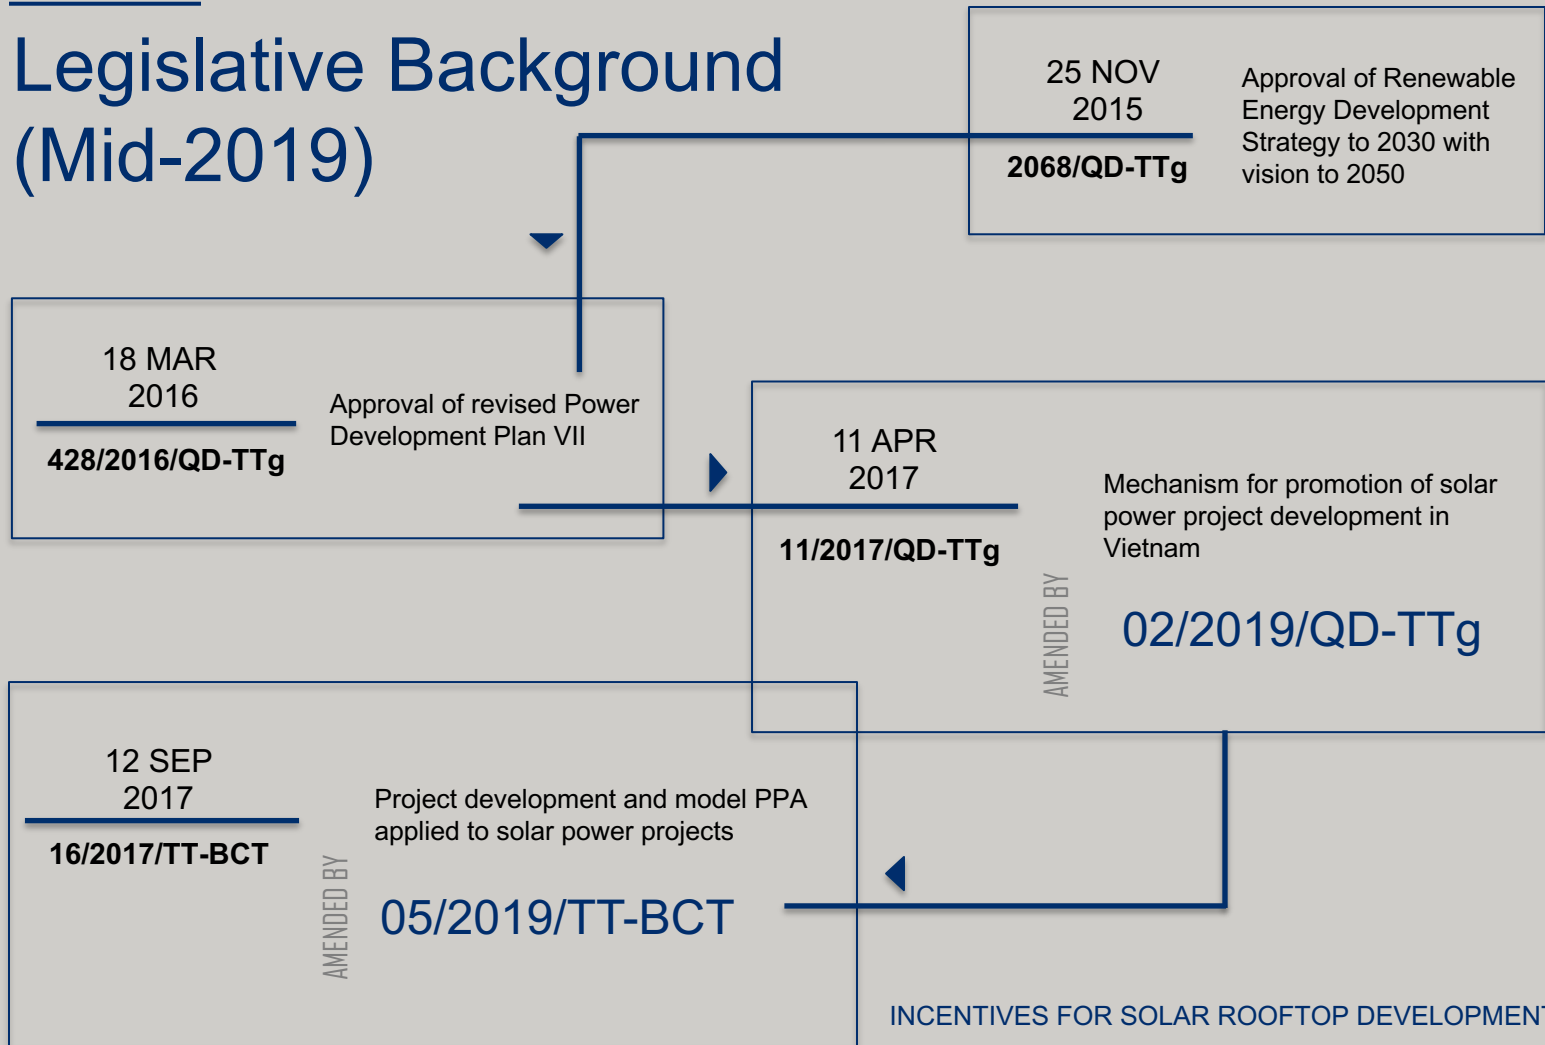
Legislative Background (Mid-2019)

25 NOV 2015
2068/QD-TTg
Approval of Renewable Energy Development Strategy to 2030 with vision to 2050

18 MAR 2016
428/2016/QD-TTg
Approval of revised Power Development Plan VII

11 APR 2017
11/2017/QD-TTg
Mechanism for promotion of solar power project development in Vietnam
AMENDED BY
02/2019/QD-TTg

12 SEP 2017
16/2017/TT-BCT
Project development and model PPA applied to solar power projects
AMENDED BY
05/2019/TT-BCT

INCENTIVES FOR SOLAR ROOFTOP DEVELOPMEN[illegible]